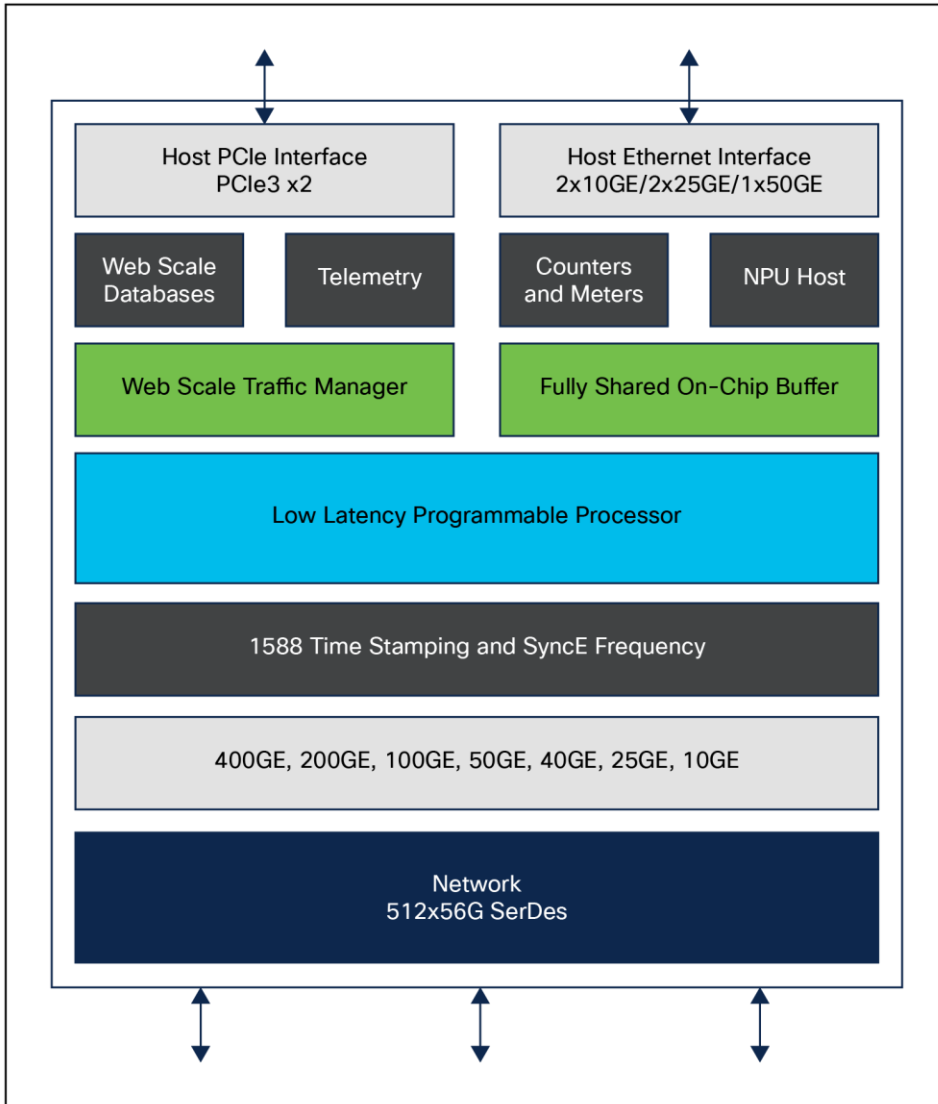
Host PCIe Interface
PCIe3 x2

Host Ethernet Interface
2x10GE/2x25GE/1x50GE

Web Scale Databases

Telemetry

Counters and Meters

NPU Host

Web Scale Traffic Manager

Fully Shared On-Chip Buffer

Low Latency Programmable Processor

1588 Time Stamping and SyncE Frequency

400GE, 200GE, 100GE, 50GE, 40GE, 25GE, 10GE

Network
512x56G SerDes